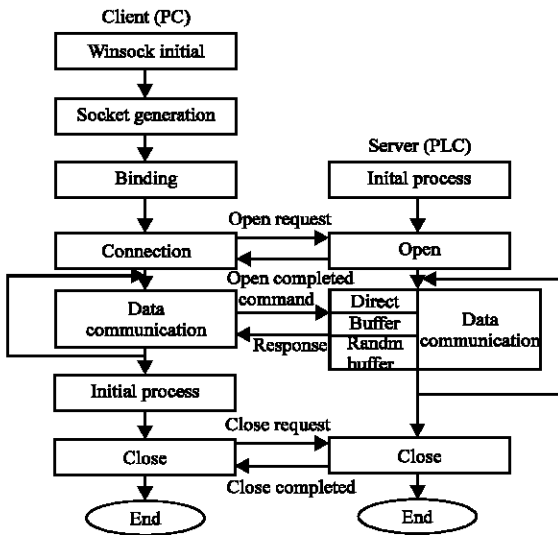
Client (PC)

Winsock initial

Socket generation

Binding

Connection

Data communication

Initial process

Close

End

Server (PLC)

Inital process

Open

Direct

Buffer

Randm buffer

Data communication

Close

End

Open request

Open completed

command

Response

Close request

Close completed